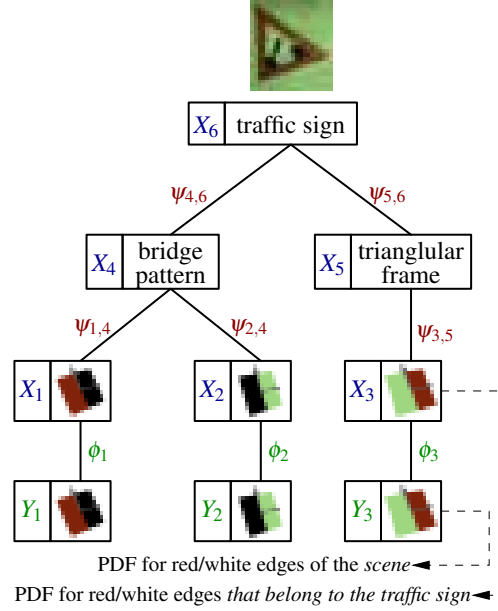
$X_6$ traffic sign

$\psi_{4,6}$

$\psi_{5,6}$

$X_4$ bridge pattern

$X_5$ triangular frame

$\psi_{1,4}$

$\psi_{2,4}$

$\psi_{3,5}$

$X_1$

$X_2$

$X_3$

$\phi_1$

$\phi_2$

$\phi_3$

$Y_1$

$Y_2$

$Y_3$

PDF for red/white edges of the *scene*

PDF for red/white edges *that belong to the traffic sign*